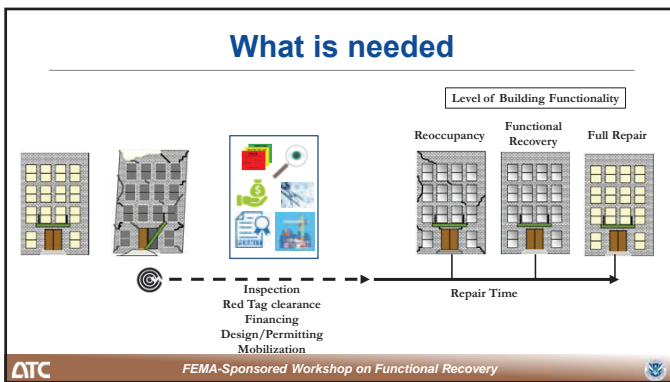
What is needed

Level of Building Functionality

Reoccupancy

Functional Recovery

Full Repair

Inspection
Red Tag clearance
Financing
Design/Permitting
Mobilization

Repair Time

ATC

FEMA-Sponsored Workshop on Functional Recovery